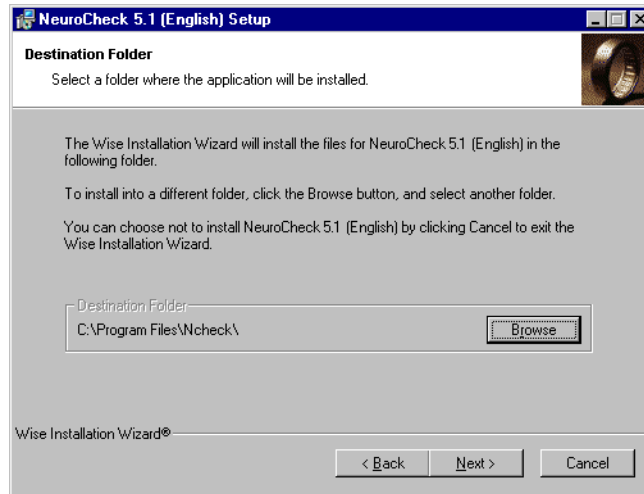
NeuroCheck 5.1 (English) Setup

Destination Folder

Select a folder where the application will be installed.

The Wise Installation Wizard will install the files for NeuroCheck 5.1 (English) in the following folder.

To install into a different folder, click the Browse button, and select another folder.

You can choose not to install NeuroCheck 5.1 (English) by clicking Cancel to exit the Wise Installation Wizard.

Destination Folder

C:\Program Files\Ncheck\

Browse

Wise Installation Wizard®

< Back

Next >

Cancel